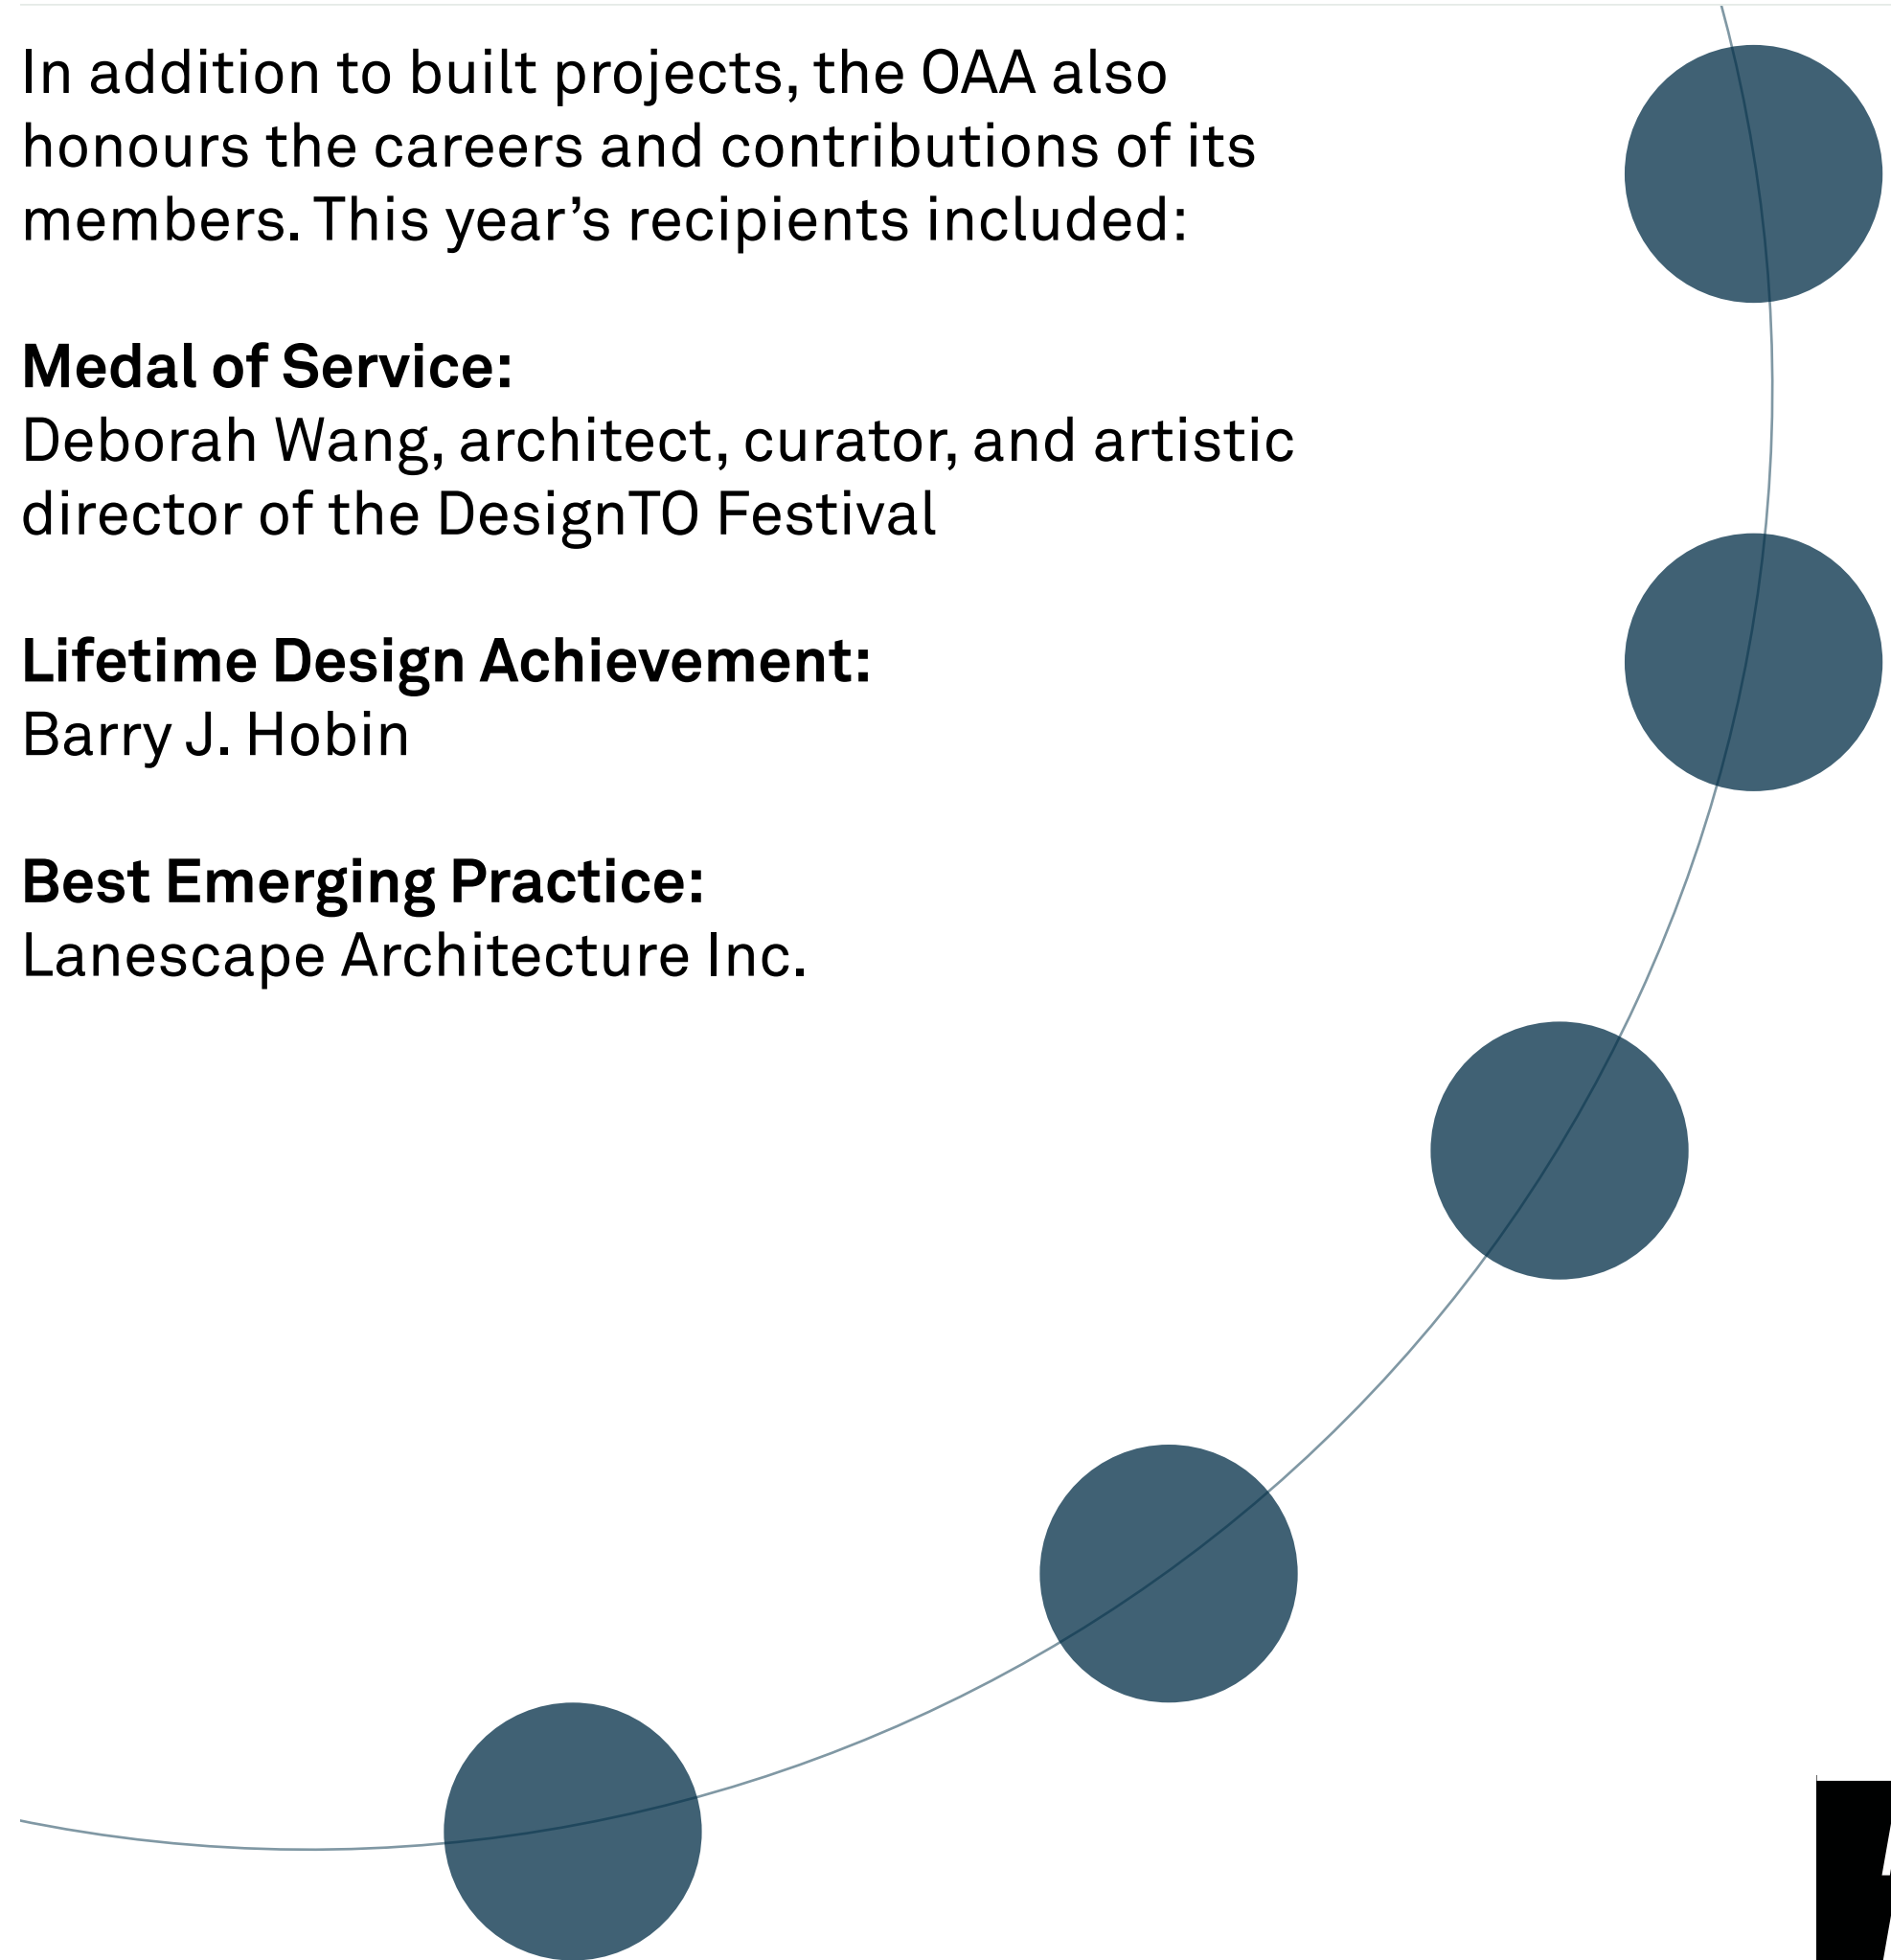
In addition to built projects, the OAA also honours the careers and contributions of its members. This year’s recipients included:

**Medal of Service:**
Deborah Wang, architect, curator, and artistic director of the DesignTO Festival

**Lifetime Design Achievement:**
Barry J. Hobin

**Best Emerging Practice:**
Lanescape Architecture Inc.